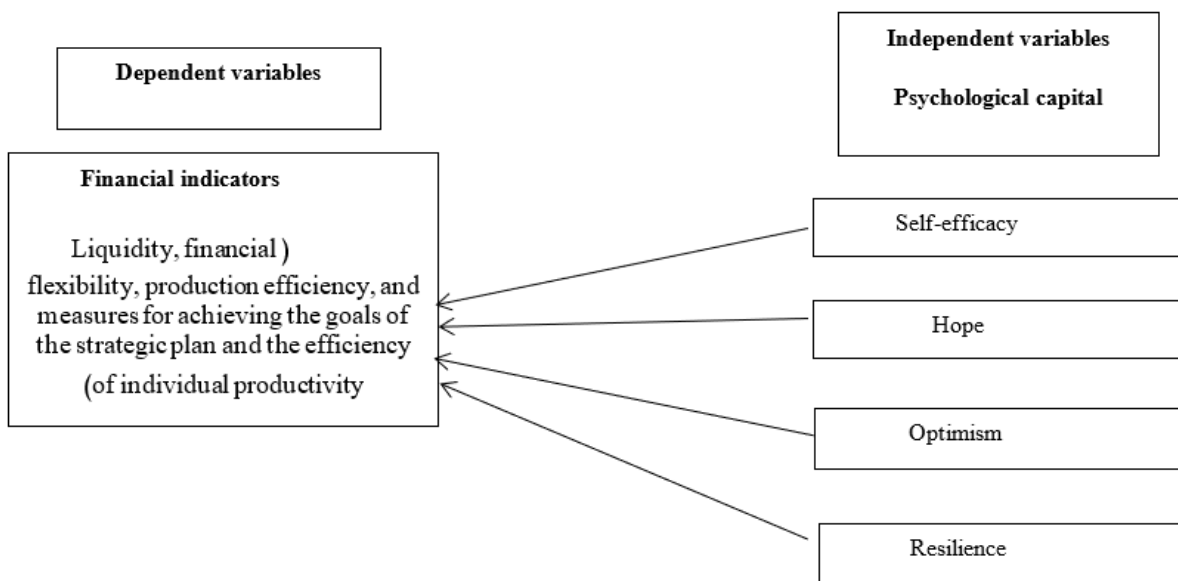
Dependent variables

Independent variables

Psychological capital

Financial indicators

Liquidity, financial )
flexibility, production efficiency, and measures for achieving the goals of the strategic plan and the efficiency (of individual productivity

Self-efficacy

Hope

Optimism

Resilience